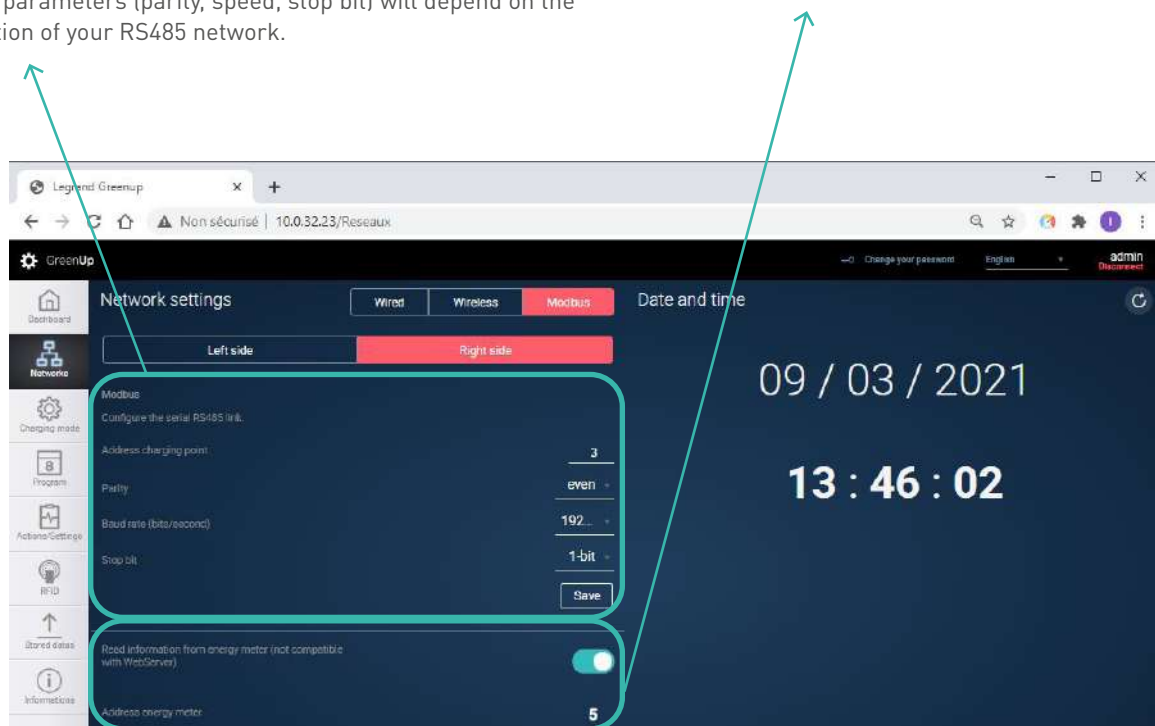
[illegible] parameters (parity, speed, stop bit) will depend on the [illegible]tion of your RS485 network.

Legrand Greenup
Non sécurisé | 10.0.32.23/Reseaux

GreenUp
Change your password
English
admin
Disconnect

Dashboard
Networks
Charging mode
8
Program
Actions/Settings
RFID
Stored datas
Informations

Network settings
Wired
Wireless
Modbus
Left side
Right side
Modbus
Configure the serial RS485 link.
Address charging point
3
Parity
even
Baud rate (bits/second)
192...
Stop bit
1-bit
Save
Read information from energy meter (not compatible with WebServer)
Address energy meter
5

Date and time
09 / 03 / 2021
13 : 46 : 02